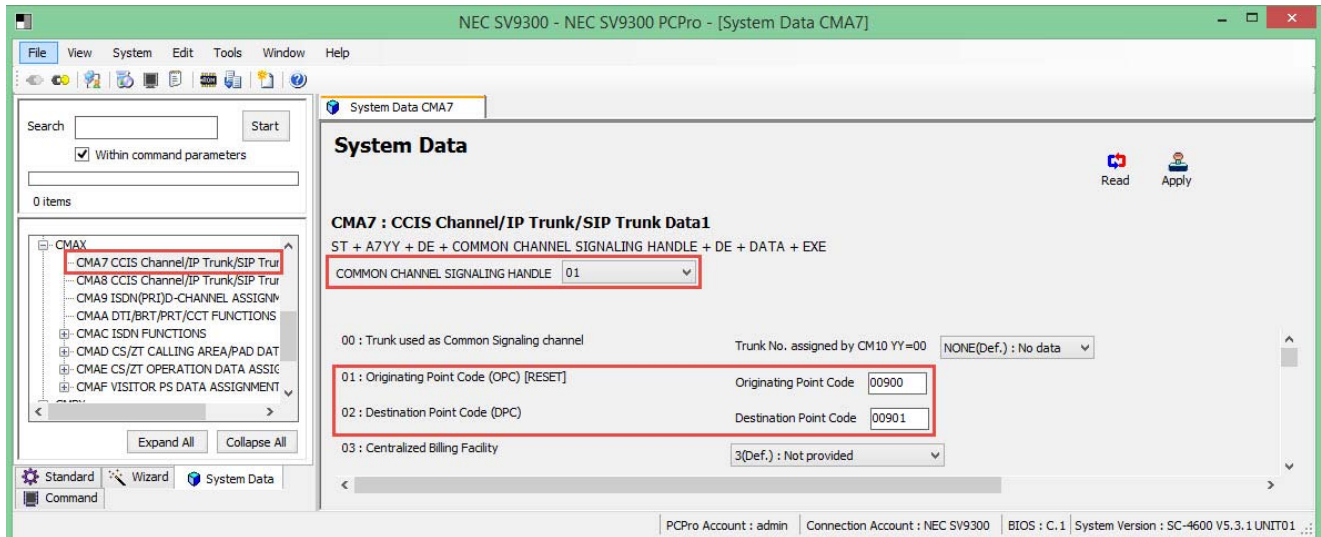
NEC SV9300 - NEC SV9300 PCPro - [System Data CMA7]

File View System Edit Tools Window Help

Search Start

Within command parameters

0 items

CMAX
CMA7 CCIS Channel/IP Trunk/SIP Trur
CMA8 CCIS Channel/IP Trunk/SIP Trur
CMA9 ISDN(PRI)D-CHANNEL ASSIGNM
CMAA DTI/BRT/PRT/CCT FUNCTIONS
CMAC ISDN FUNCTIONS
CMAD CS/ZT CALLING AREA/PAD DAT
CMAE CS/ZT OPERATION DATA ASSIG
CMAF VISITOR PS DATA ASSIGNMENT

Expand All Collapse All

Standard Wizard System Data
Command

System Data CMA7

System Data

Read Apply

CMA7 : CCIS Channel/IP Trunk/SIP Trunk Data1

ST + A7YY + DE + COMMON CHANNEL SIGNALING HANDLE + DE + DATA + EXE

COMMON CHANNEL SIGNALING HANDLE 01

00 : Trunk used as Common Signaling channel | Trunk No. assigned by CM10 YY=00 | NONE(Def.) : No data

01 : Originating Point Code (OPC) [RESET] | Originating Point Code | 00900

02 : Destination Point Code (DPC) | Destination Point Code | 00901

03 : Centralized Billing Facility | 3(Def.) : Not provided

PCPro Account : admin | Connection Account : NEC SV9300 | BIOS : C.1 | System Version : SC-4600 V5.3.1 UNIT01